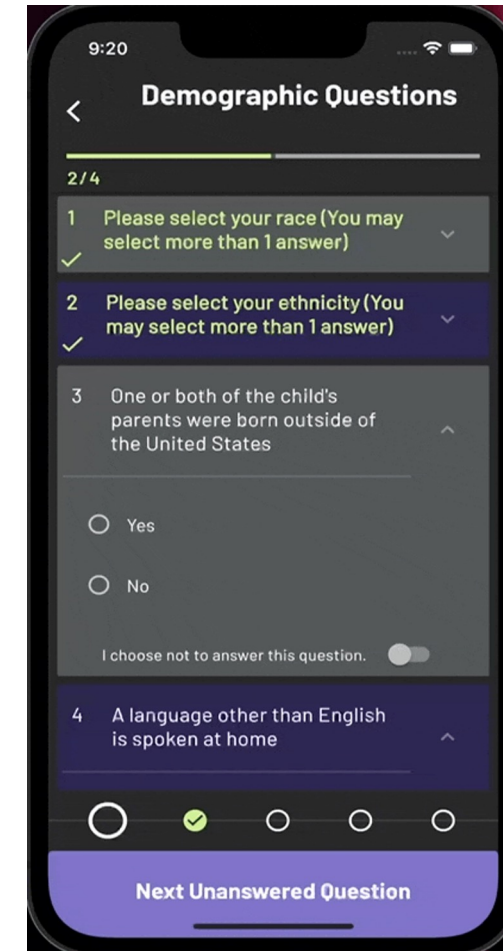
9:20

<

Demographic Questions

2/4

1 Please select your race (You may select more than 1 answer)

2 Please select your ethnicity (You may select more than 1 answer)

3 One or both of the child's parents were born outside of the United States

Yes

No

I choose not to answer this question.

4 A language other than English is spoken at home

Next Unanswered Question